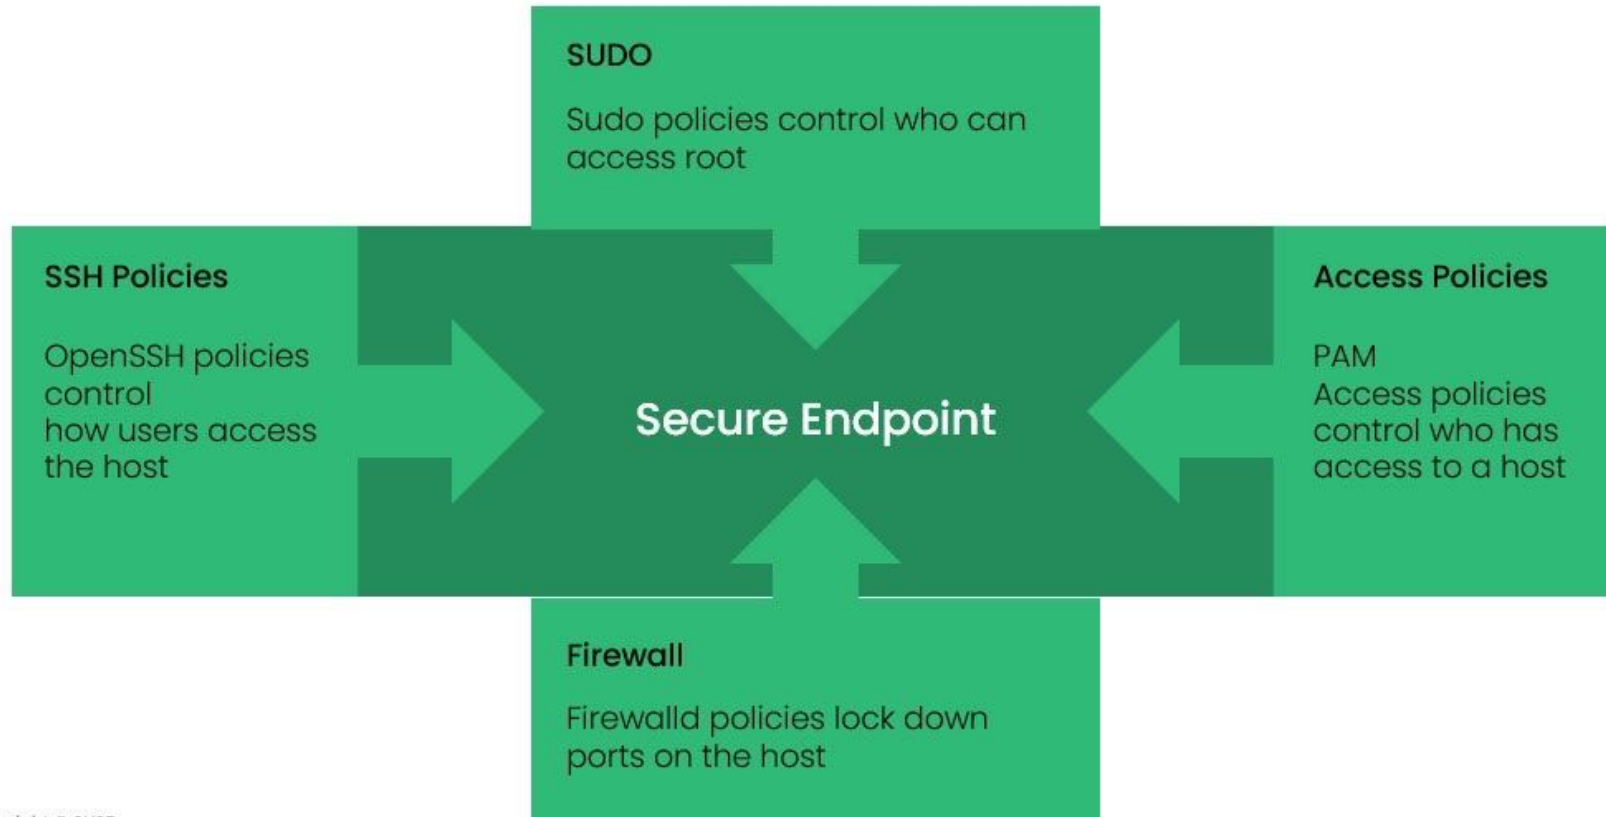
SUDO

Sudo policies control who can access root

SSH Policies

OpenSSH policies control how users access the host

Secure Endpoint

Access Policies

PAM
Access policies control who has access to a host

Firewall

Firewalld policies lock down ports on the host